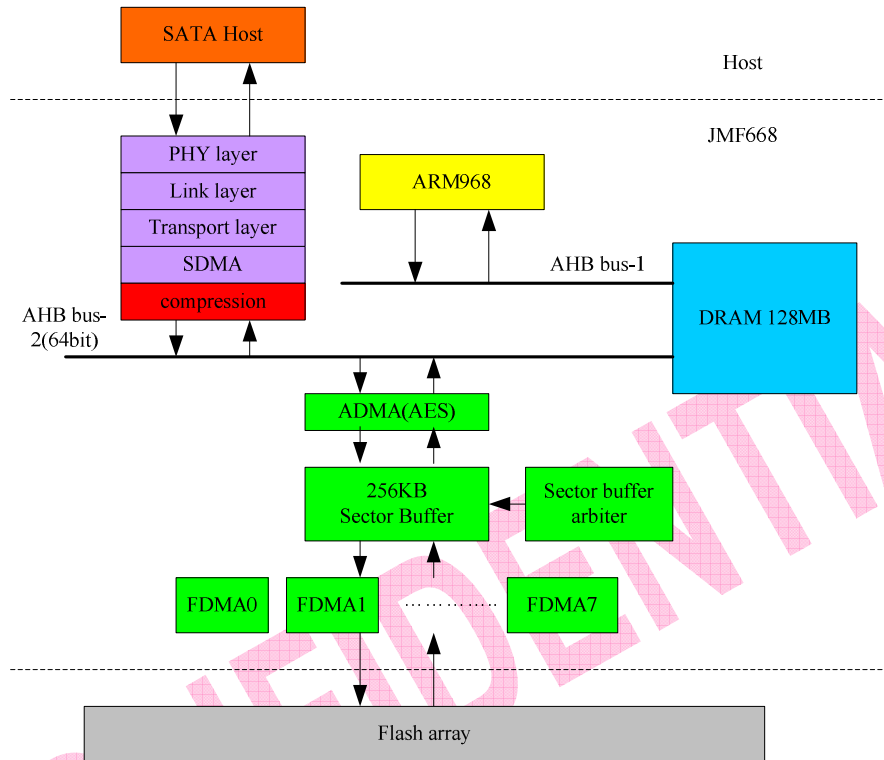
SATA Host

Host

JMF668

PHY layer
Link layer
Transport layer
SDMA
compression

ARM968

AHB bus-1

AHB bus-2(64bit)

DRAM 128MB

ADMA(AES)

256KB Sector Buffer

Sector buffer arbiter

FDMA0
FDMA1
…………
FDMA7

Flash array

CONFIDENTIAL